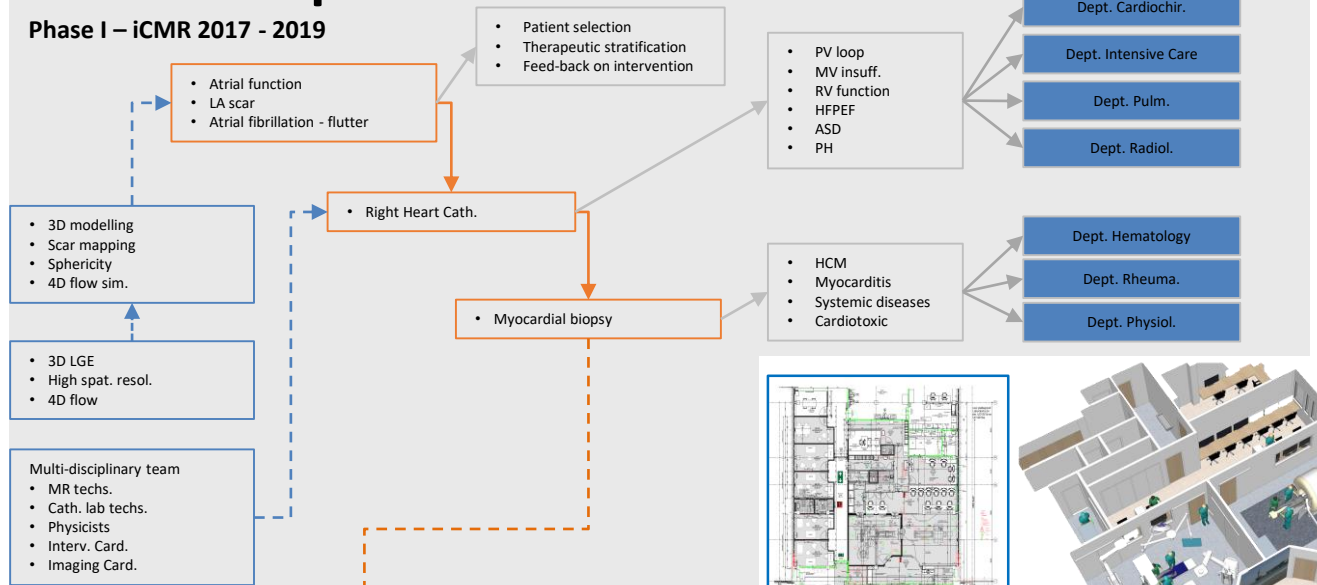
Phase I – iCMR 2017 - 2019

• Patient selection
• Therapeutic stratification
• Feed-back on intervention

• Atrial function
• LA scar
• Atrial fibrillation - flutter

• PV loop
• MV insuff.
• RV function
• HFPEF
• ASD
• PH

Dept. Cardiochir.

Dept. Intensive Care

Dept. Pulm.

Dept. Radiol.

• 3D modelling
• Scar mapping
• Sphericity
• 4D flow sim.

• Right Heart Cath.

• HCM
• Myocarditis
• Systemic diseases
• Cardiotoxic

Dept. Hematology

Dept. Rheuma.

Dept. Physiol.

• Myocardial biopsy

• 3D LGE
• High spat. resol.
• 4D flow

Multi-disciplinary team
• MR techs.
• Cath. lab techs.
• Physicists
• Interv. Card.
• Imaging Card.